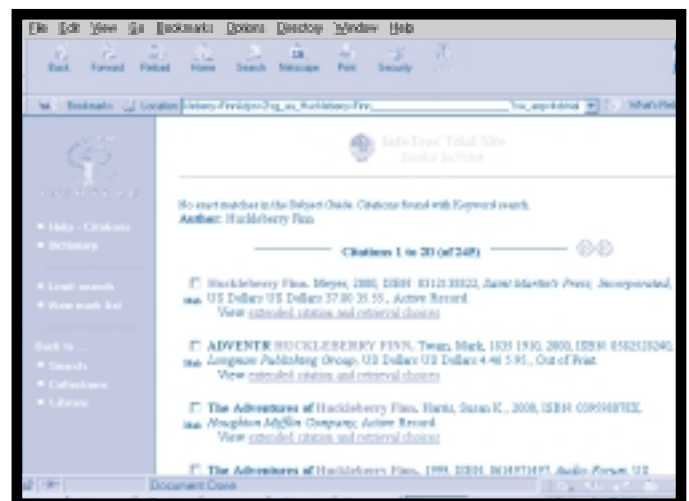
File Edit View Go Bookmarks Options Directory Window Help

Back Forward Reload Home Search Netscape Print Security

Bookmarks Location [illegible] What's Related

InfoTrac Trial Site
Books in Print

• Help - Citations
• Dictionary

• Limit search
• View mark list

Back to...
• Search
• Collections
• Library

No exact matches in the Subject Guide. Citations found with Keyword search.
Author: Huckleberry Finn

Citations 1 to 20 (of 245)

Huckleberry Finn. Meyes, 2000, ISBN: 0312133322, Saint Martin's Press, Incorporated, US Dollars US Dollars 37.00 35.55., Active Record.
View extended citation and retrieval choices

ADVENTR HUCKLEBERRY FINN. Twain, Mark, 1835 1910, 2000, ISBN: 0582128240, Longman Publishing Group, US Dollars US Dollars 4.46 5.95., Out of Print.
View extended citation and retrieval choices

The Adventures of Huckleberry Finn. Harris, Susan K., 2000, ISBN: 039598878X, Houghton Mifflin Company, Active Record.
View extended citation and retrieval choices

The Adventures of Huckleberry Finn. 1999, ISBN: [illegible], Audio Forum, US

Document Done